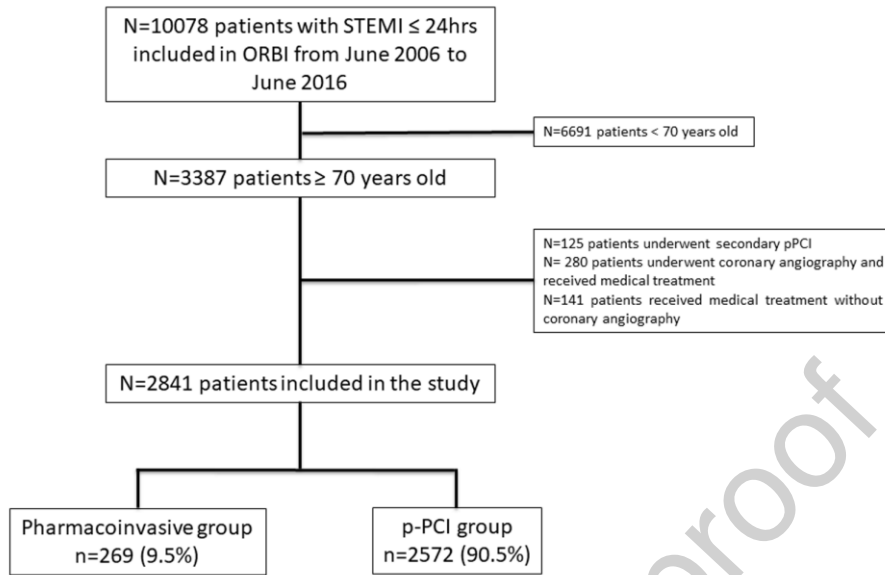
N=10078 patients with STEMI ≤ 24hrs included in ORBI from June 2006 to June 2016

N=6691 patients < 70 years old

N=3387 patients ≥ 70 years old

N=125 patients underwent secondary pPCI
N= 280 patients underwent coronary angiography and received medical treatment
N=141 patients received medical treatment without coronary angiography

N=2841 patients included in the study

Pharmacoinvasive group n=269 (9.5%)

p-PCI group n=2572 (90.5%)

Proof